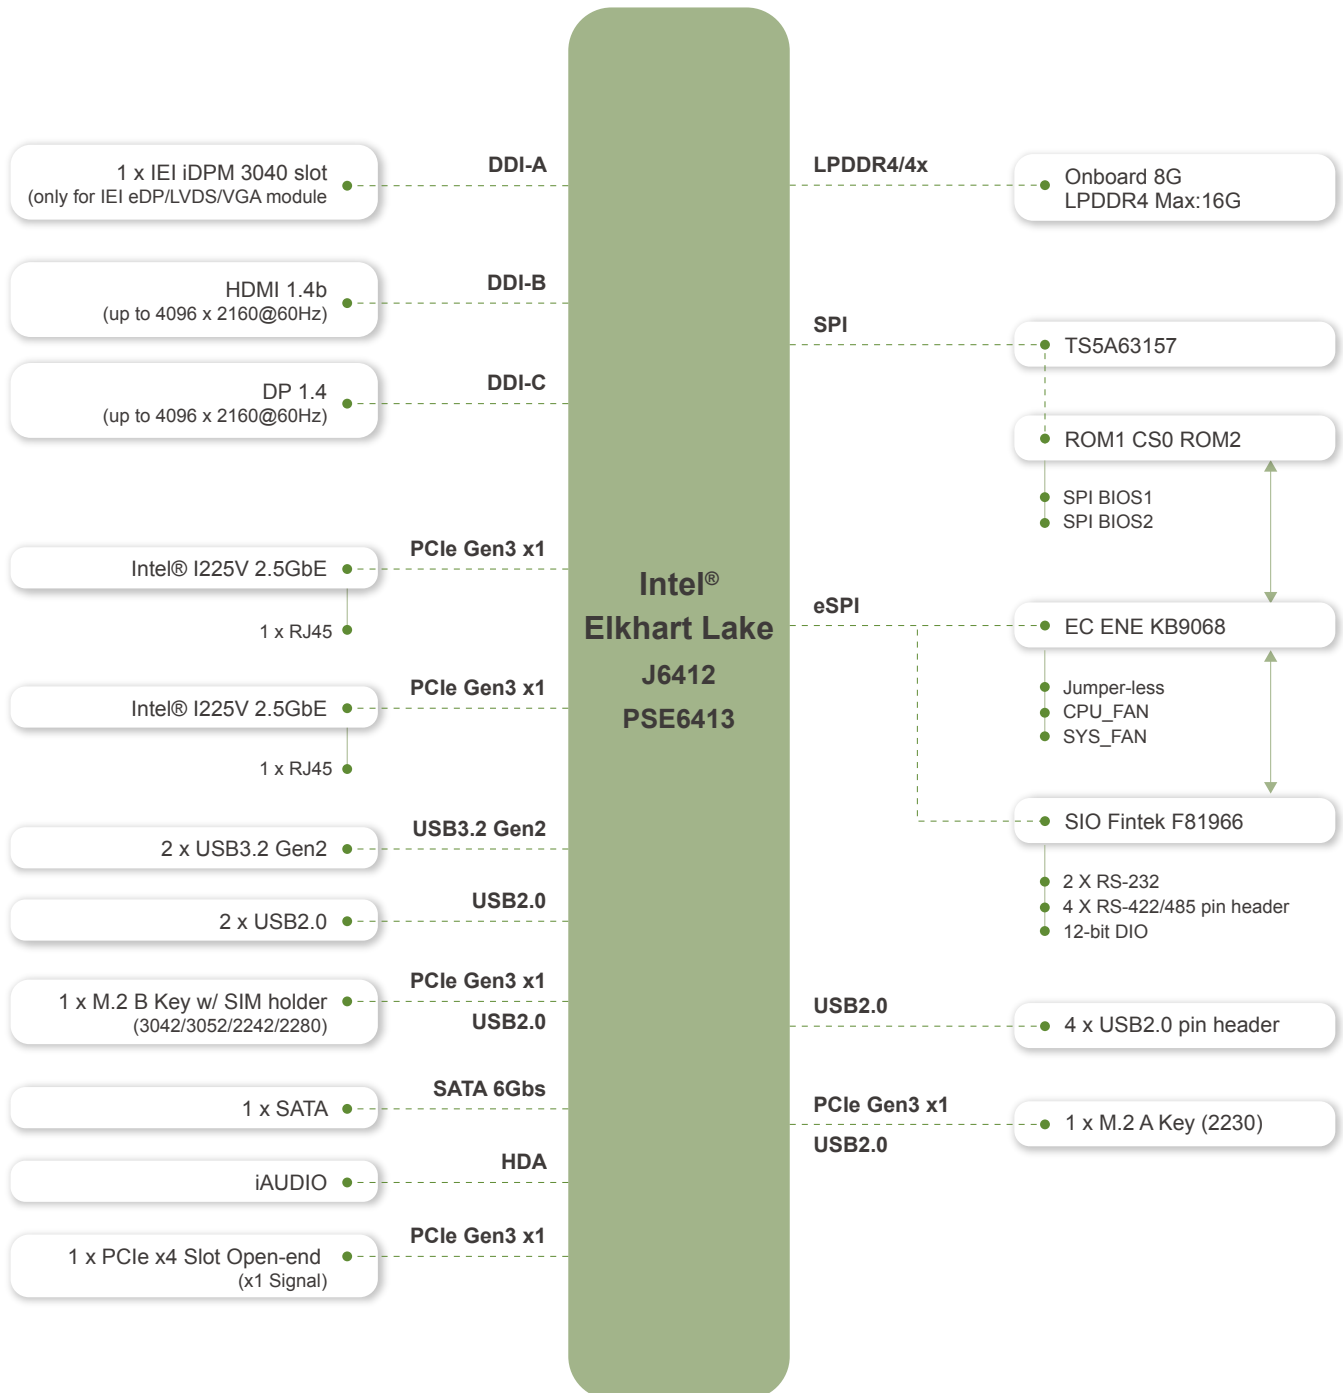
1 x IEI iDPM 3040 slot
(only for IEI eDP/LVDS/VGA module

DDI-A

HDMI 1.4b
(up to 4096 x 2160@60Hz)

DDI-B

DP 1.4
(up to 4096 x 2160@60Hz)

DDI-C

Intel® I225V 2.5GbE

PCIe Gen3 x1

1 x RJ45

Intel® I225V 2.5GbE

PCIe Gen3 x1

1 x RJ45

2 x USB3.2 Gen2

USB3.2 Gen2

2 x USB2.0

USB2.0

1 x M.2 B Key w/ SIM holder
(3042/3052/2242/2280)

PCIe Gen3 x1
USB2.0

1 x SATA

SATA 6Gbs

iAUDIO

HDA

1 x PCIe x4 Slot Open-end
(x1 Signal)

PCIe Gen3 x1

Intel®
Elkhart Lake
J6412
PSE6413

LPDDR4/4x

Onboard 8G
LPDDR4 Max:16G

SPI

TS5A63157

ROM1 CS0 ROM2

SPI BIOS1
SPI BIOS2

eSPI

EC ENE KB9068

Jumper-less
CPU_FAN
SYS_FAN

SIO Fintek F81966

2 X RS-232
4 X RS-422/485 pin header
12-bit DIO

USB2.0

4 x USB2.0 pin header

PCIe Gen3 x1
USB2.0

1 x M.2 A Key (2230)